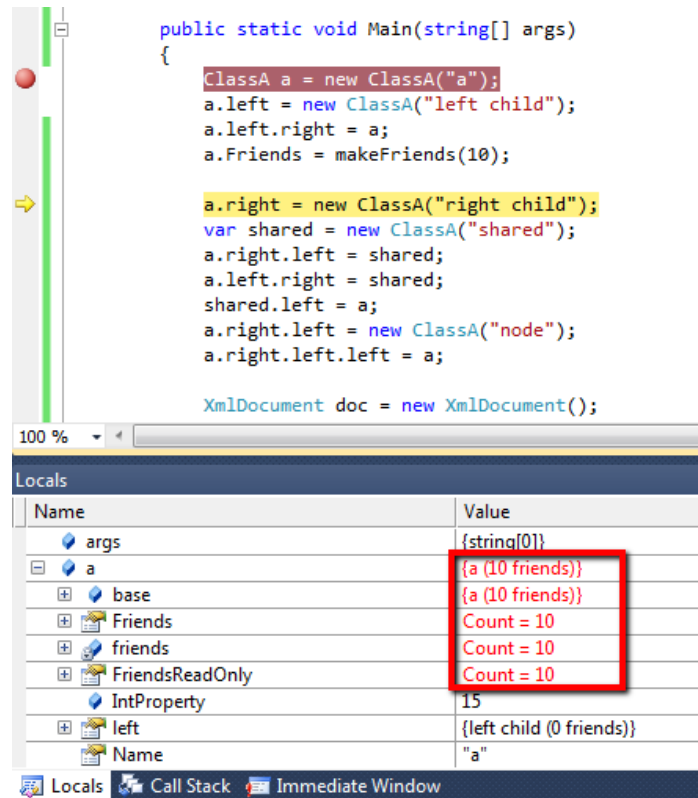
public static void Main(string[] args)
{
    ClassA a = new ClassA("a");
    a.left = new ClassA("left child");
    a.left.right = a;
    a.Friends = makeFriends(10);

    a.right = new ClassA("right child");
    var shared = new ClassA("shared");
    a.right.left = shared;
    a.left.right = shared;
    shared.left = a;
    a.right.left = new ClassA("node");
    a.right.left.left = a;

    XmlDocument doc = new XmlDocument();

100 %

Locals

| Name | Value |
|---|---|
| args | {string[0]} |
| a | {a (10 friends)} |
| base | {a (10 friends)} |
| Friends | Count = 10 |
| friends | Count = 10 |
| FriendsReadOnly | Count = 10 |
| IntProperty | 15 |
| left | {left child (0 friends)} |
| Name | "a" |

Locals Call Stack Immediate Window